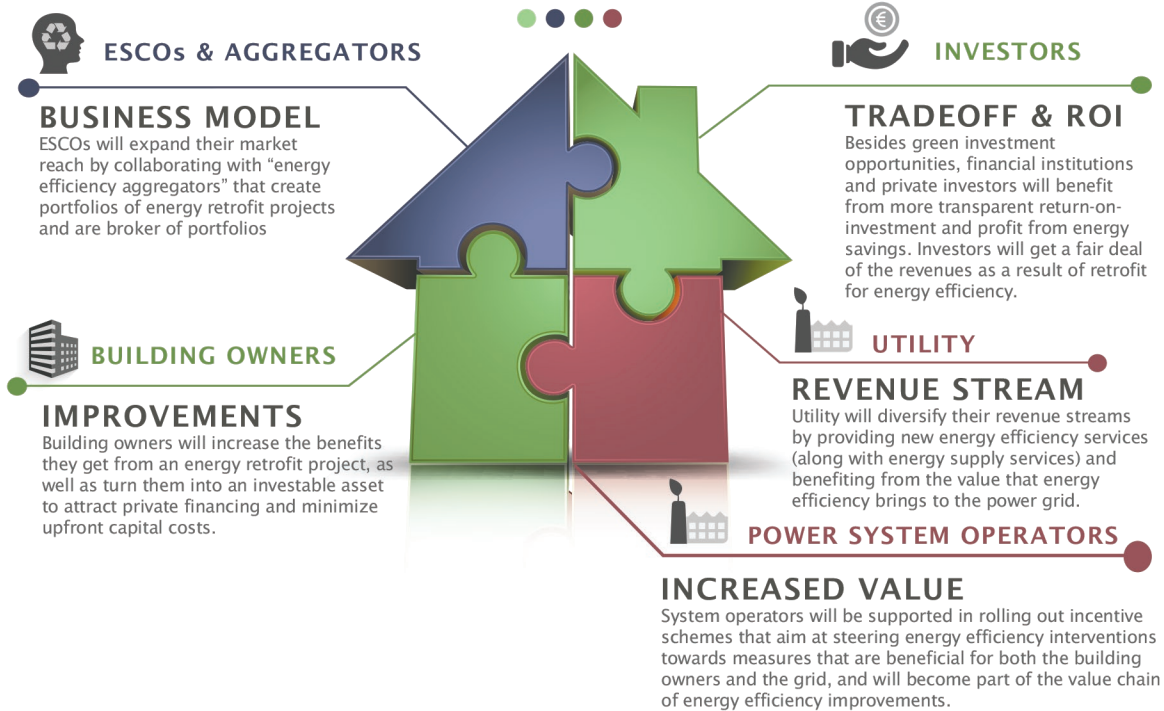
ESCOs & AGGREGATORS

BUSINESS MODEL
ESCOs will expand their market reach by collaborating with “energy efficiency aggregators” that create portfolios of energy retrofit projects and are broker of portfolios

INVESTORS

TRADEOFF & ROI
Besides green investment opportunities, financial institutions and private investors will benefit from more transparent return-on-investment and profit from energy savings. Investors will get a fair deal of the revenues as a result of retrofit for energy efficiency.

BUILDING OWNERS

IMPROVEMENTS
Building owners will increase the benefits they get from an energy retrofit project, as well as turn them into an investable asset to attract private financing and minimize upfront capital costs.

UTILITY

REVENUE STREAM
Utility will diversify their revenue streams by providing new energy efficiency services (along with energy supply services) and benefiting from the value that energy efficiency brings to the power grid.

POWER SYSTEM OPERATORS

INCREASED VALUE
System operators will be supported in rolling out incentive schemes that aim at steering energy efficiency interventions towards measures that are beneficial for both the building owners and the grid, and will become part of the value chain of energy efficiency improvements.